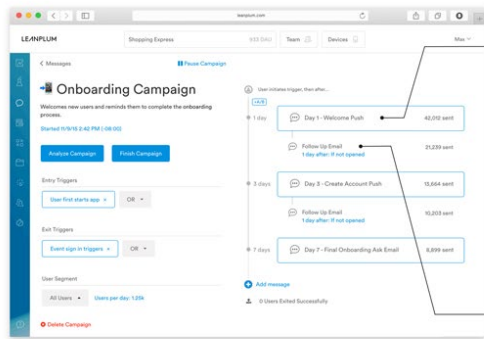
leanplum.com

LEANPLUM

Shopping Express 633 DAU

Team

Devices

Max

< Messages

Pause Campaign

Onboarding Campaign

Welcomes new users and reminds them to complete the onboarding process.

Started 11/9/18 2:42 PM (-08:00)

Analyze Campaign

Finish Campaign

Entry Triggers

User first starts app ×

OR

Exit Triggers

Event sign in triggers ×

OR

User Segment

All Users

Users per day: 1.25k

Delete Campaign

User initiates trigger, then after...

LIVE

1 day

Day 1 - Welcome Push

42,012 sent

Follow Up Email

1 day after: If not opened

21,239 sent

3 days

Day 3 - Create Account Push

13,664 sent

Follow Up Email

1 day after: If not opened

10,203 sent

7 days

Day 7 - Final Onboarding Ask Email

6,699 sent

Add message

0 Users Exited Successfully